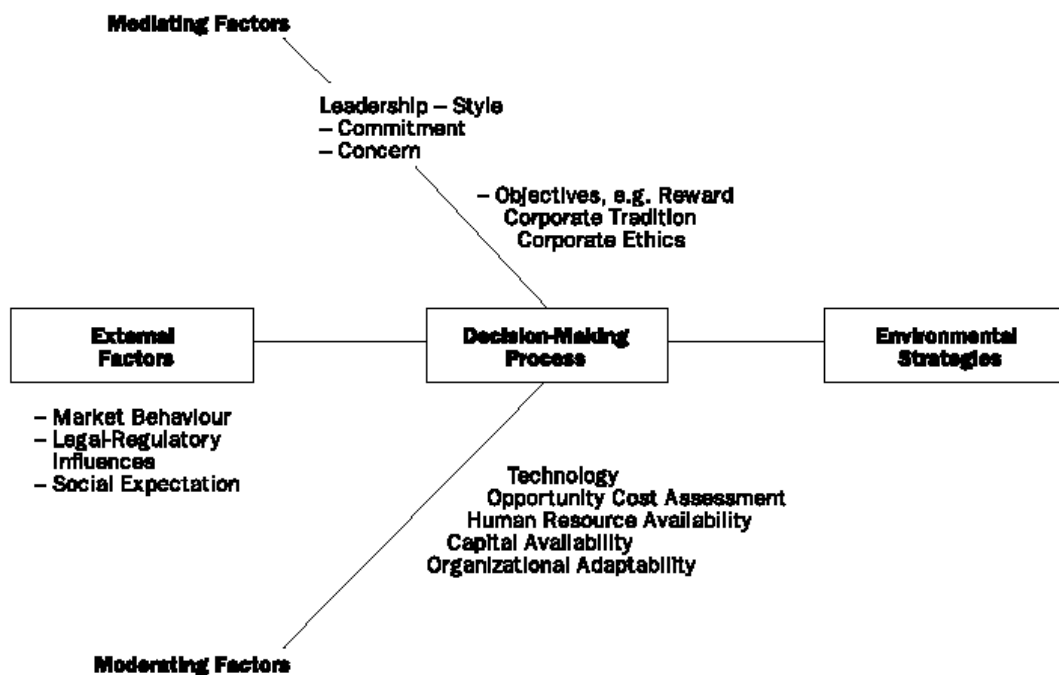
Mediating Factors

Leadership – Style
– Commitment
– Concern

– Objectives, e.g. Reward
Corporate Tradition
Corporate Ethics

External Factors

Decision-Making Process

Environmental Strategies

– Market Behaviour
– Legal-Regulatory Influences
– Social Expectation

Technology
Opportunity Cost Assessment
Human Resource Availability
Capital Availability
Organizational Adaptability

Moderating Factors